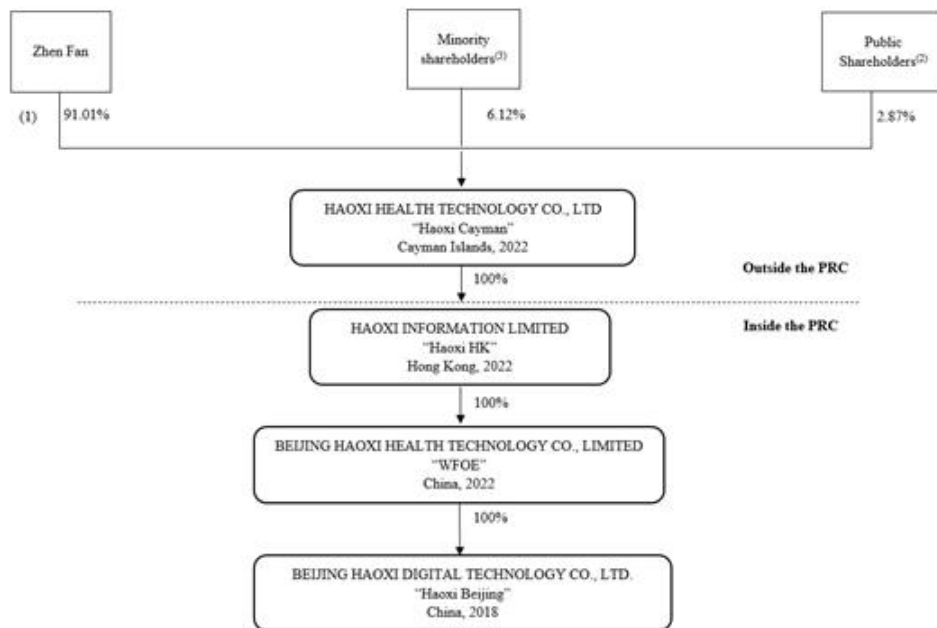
Zhen Fan

Minority shareholders$^{(3)}$

Public Shareholders$^{(2)}$

(1) 91.01%

6.12%

2.87%

HAOXI HEALTH TECHNOLOGY CO., LTD
"Haoxi Cayman"
Cayman Islands, 2022

100%

Outside the PRC

Inside the PRC

HAOXI INFORMATION LIMITED
"Haoxi HK"
Hong Kong, 2022

100%

BEIJING HAOXI HEALTH TECHNOLOGY CO., LIMITED
"WFOE"
China, 2022

100%

BEIJING HAOXI DIGITAL TECHNOLOGY CO., LTD.
"Haoxi Beijing"
China, 2018